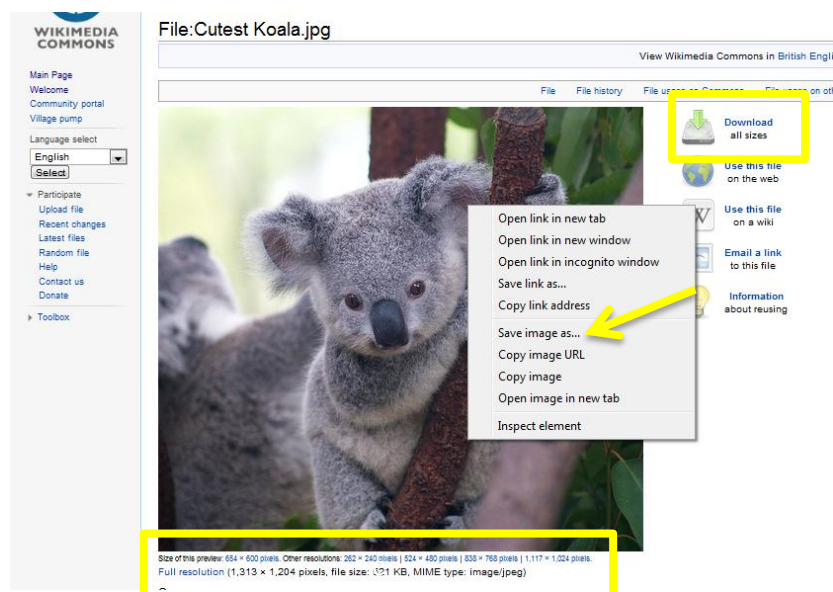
WIKIMEDIA COMMONS

Main Page
Welcome
Community portal
Village pump

Language select
English
Select

Participate
Upload file
Recent changes
Latest files
Random file
Help
Contact us
Donate

Toolbox

File:Cutest Koala.jpg

View Wikimedia Commons in British Engli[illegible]

File | File history | File usage on Commons | File usage on oth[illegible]

Download
all sizes

Use this file
on the web

Use this file
on a wiki

Email a link
to this file

Information
about reusing

Open link in new tab
Open link in new window
Open link in incognito window
Save link as...
Copy link address
Save image as...
Copy image URL
Copy image
Open image in new tab
Inspect element

Size of this preview: 654 × 600 pixels. Other resolutions: 262 × 240 pixels | 524 × 480 pixels | 838 × 768 pixels | 1,117 × 1,024 pixels.
Full resolution (1,313 × 1,204 pixels, file size: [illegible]21 KB, MIME type: image/jpeg)